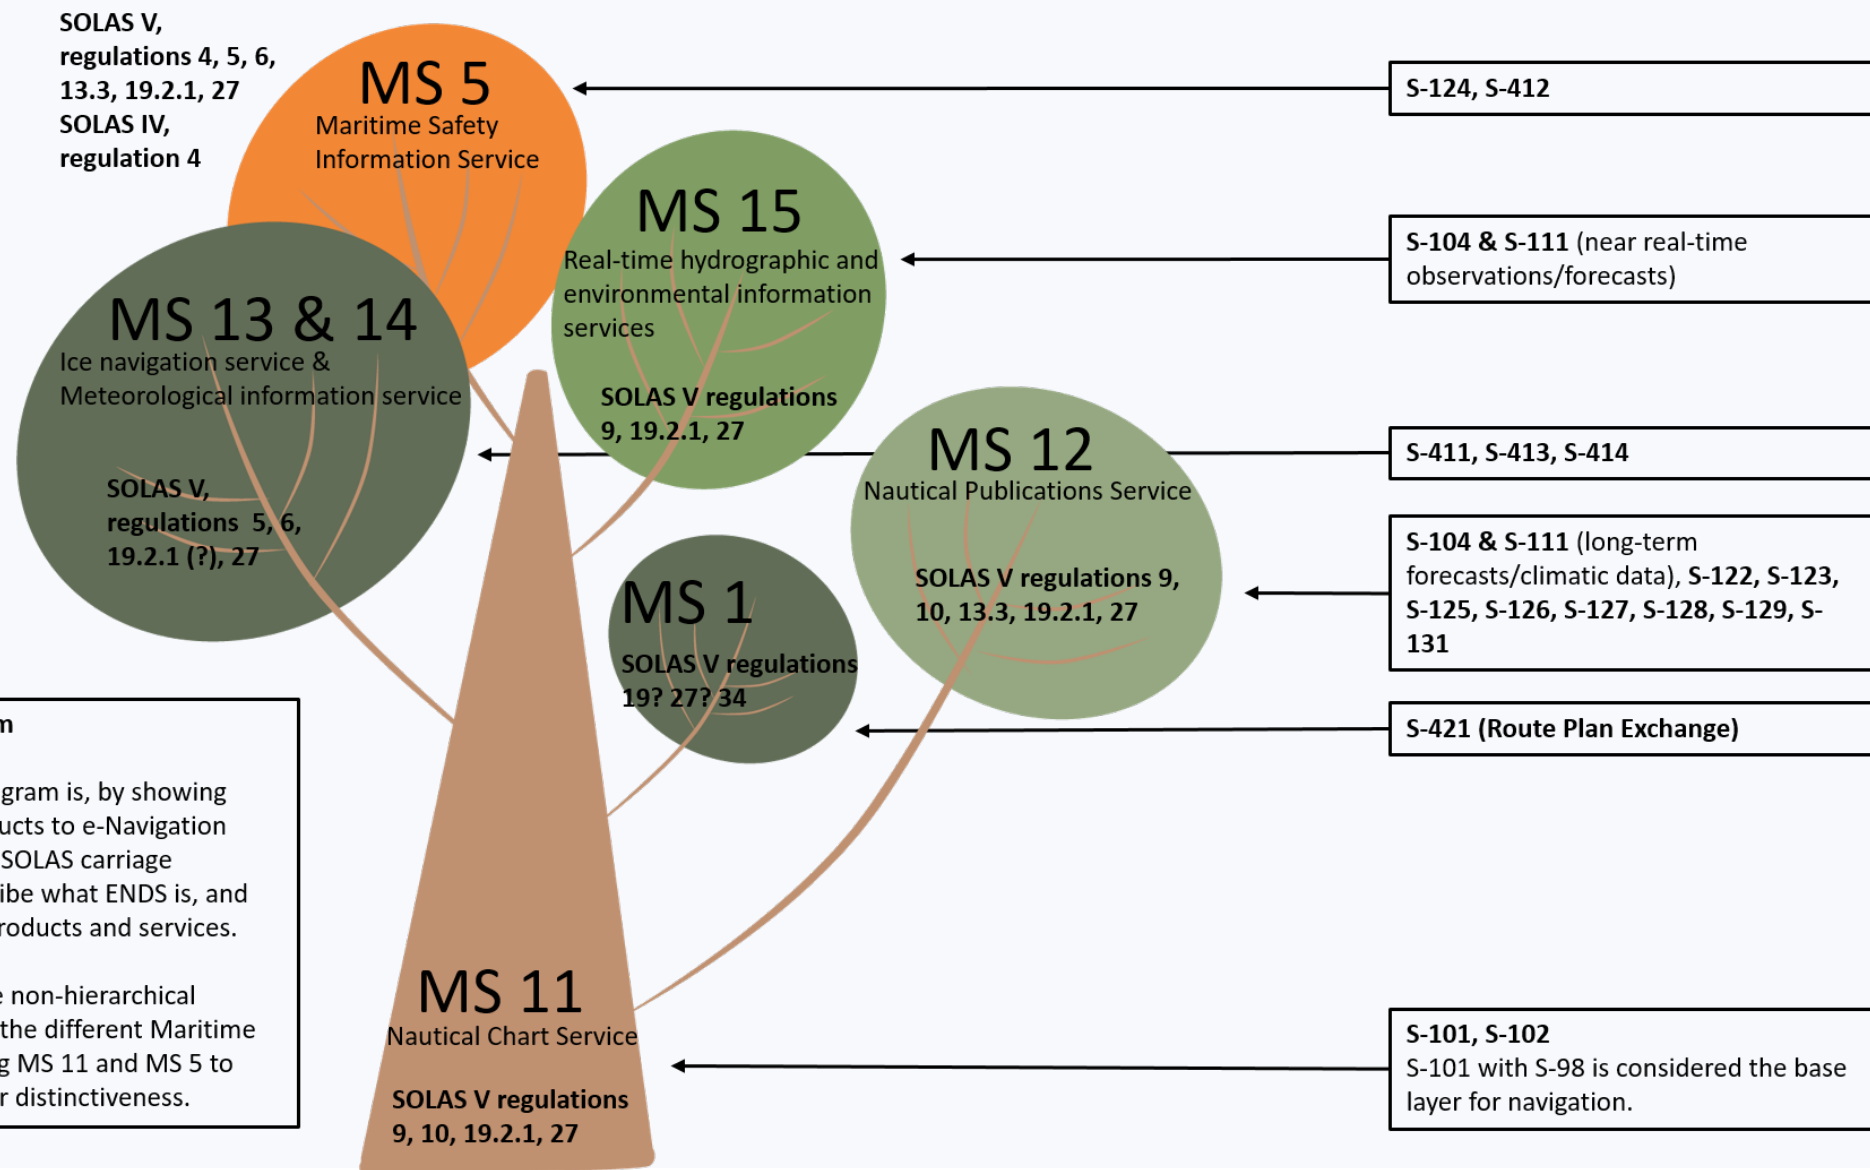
SOLAS V, regulations 4, 5, 6, 13.3, 19.2.1, 27
SOLAS IV, regulation 4

MS 5
Maritime Safety Information Service

S-124, S-412

MS 15
Real-time hydrographic and environmental information services

SOLAS V regulations 9, 19.2.1, 27

S-104 & S-111 (near real-time observations/forecasts)

MS 13 & 14
Ice navigation service & Meteorological information service

SOLAS V, regulations 5, 6, 19.2.1 (?), 27

S-411, S-413, S-414

MS 12
Nautical Publications Service

SOLAS V regulations 9, 10, 13.3, 19.2.1, 27

S-104 & S-111 (long-term forecasts/climatic data), S-122, S-123, S-125, S-126, S-127, S-128, S-129, S-131

MS 1
SOLAS V regulations 19? 27? 34

S-421 (Route Plan Exchange)

m

gram is, by showing ucts to e-Navigation SOLAS carriage ibe what ENDS is, and roducts and services.

e non-hierarchical the different Maritime g MS 11 and MS 5 to r distinctiveness.

MS 11
Nautical Chart Service

SOLAS V regulations 9, 10, 19.2.1, 27

S-101, S-102
S-101 with S-98 is considered the base layer for navigation.